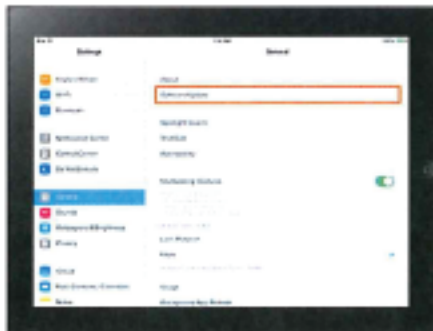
Settings

General

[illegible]

Wi-Fi

Bluetooth

Notifications Center

Control Center

Do Not Disturb

General

Sounds

Wallpapers & Brightness

Privacy

iCloud

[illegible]

Notes

About

Software Update

Spotlight Search

Handoff

Accessibility

Multitasking Gestures

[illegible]

Lock Rotation

Mute

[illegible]

Usage

Background App Refresh